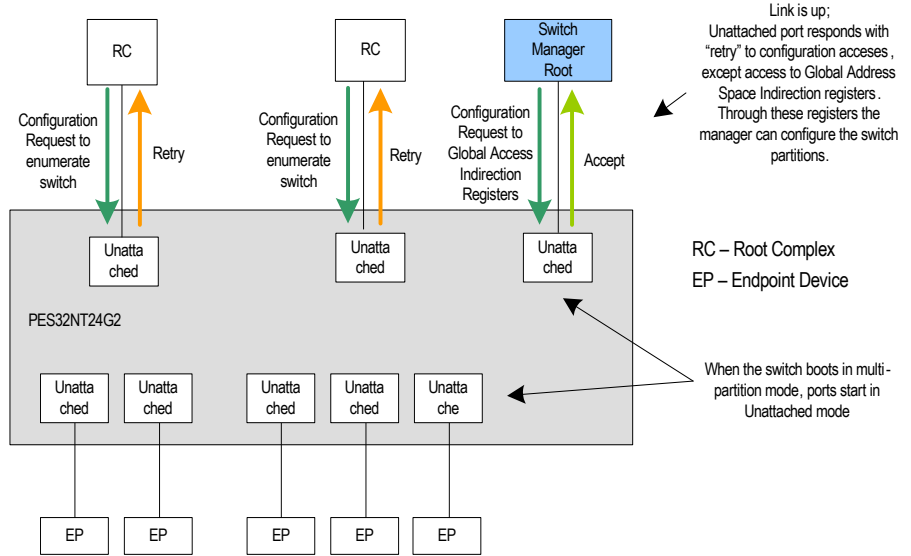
RC

RC

Switch Manager Root

Link is up;
Unattached port responds with "retry" to configuration acceses , except access to Global Address Space Indirection registers . Through these registers the manager can configure the switch partitions.

Configuration Request to enumerate switch

Retry

Configuration Request to enumerate switch

Retry

Configuration Request to Global Access Indirection Registers

Accept

Unattached

Unattached

Unattached

RC – Root Complex
EP – Endpoint Device

PES32NT24G2

Unattached

Unattached

Unattached

Unattached

Unattache

When the switch boots in multi-partition mode, ports start in Unattached mode

EP

EP

EP

EP

EP